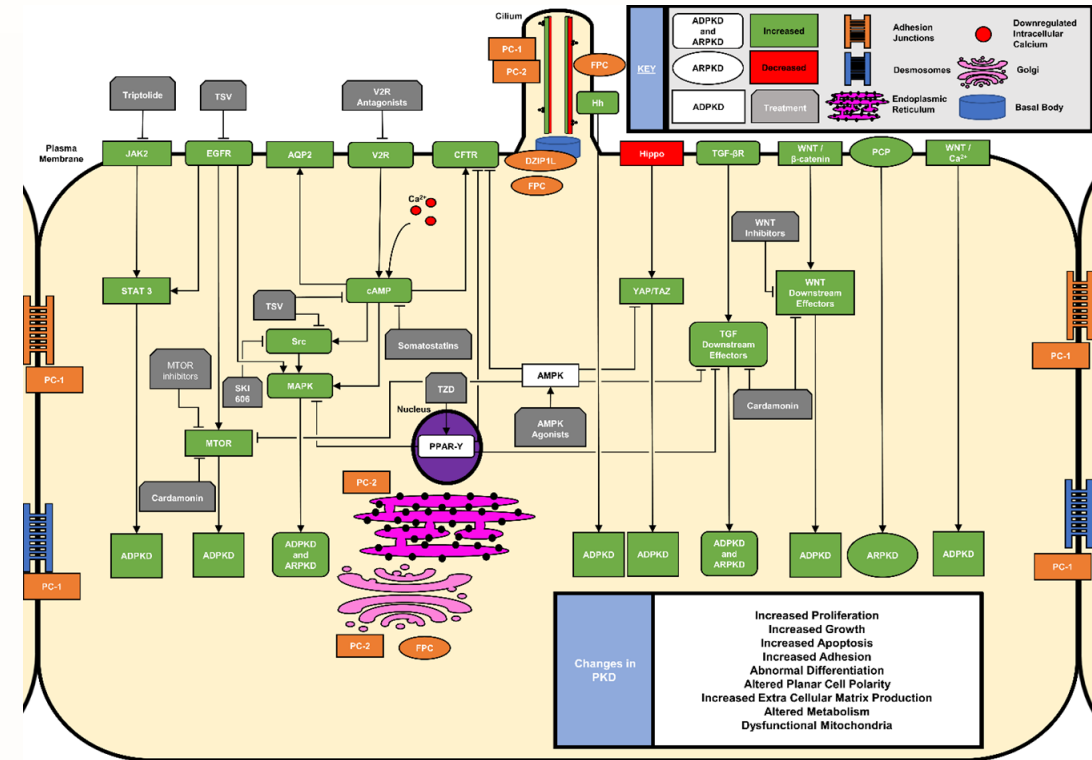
Cilium

PC-1
PC-2
FPC
Hh

KEY

ADPKD and ARPKD
Increased
ARPKD
Decreased
ADPKD
Treatment

Adhesion Junctions
Desmosomes
Endoplasmic Reticulum
Downregulated Intracellular Calcium
Golgi
Basal Body

Triptolide
TSV
V2R Antagonists

Plasma Membrane

JAK2
EGFR
AQP2
V2R
CFTR
DZIP1L
FPC
Hippo
TGF-βR
WNT / β-catenin
PCP
WNT / $Ca^{2+}$

$Ca^{2+}$

WNT Inhibitors

STAT 3
cAMP
YAP/TAZ
WNT Downstream Effectors

TSV
Somatostatins
Src
TGF Downstream Effectors

MTOR inhibitors
SKI 606
MAPK
TZD
AMPK
Cardamonin

Nucleus
PPAR-Y
AMPK Agonists

MTOR

Cardamonin

PC-2

PC-1
PC-1
PC-1

ADPKD
ADPKD
ADPKD and ARPKD
ADPKD
ADPKD
ADPKD and ARPKD
ADPKD
ARPKD
ADPKD

PC-2
FPC

Changes in PKD

Increased Proliferation
Increased Growth
Increased Apoptosis
Increased Adhesion
Abnormal Differentiation
Altered Planar Cell Polarity
Increased Extra Cellular Matrix Production
Altered Metabolism
Dysfunctional Mitochondria